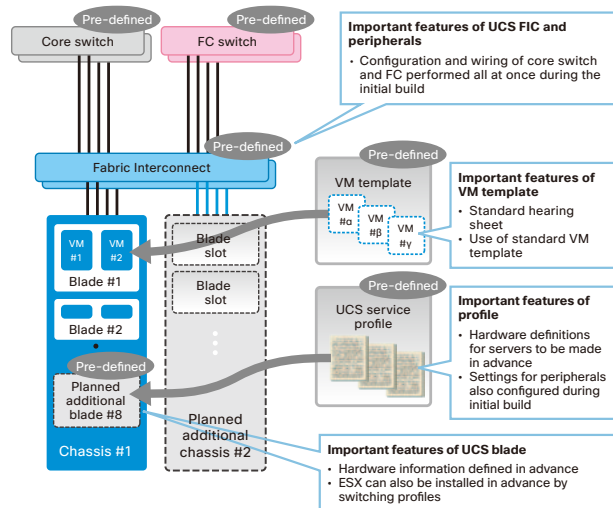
Pre-defined
Core switch

Pre-defined
FC switch

Important features of UCS FIC and peripherals
• Configuration and wiring of core switch and FC performed all at once during the initial build

Pre-defined
Fabric Interconnect

Pre-defined
VM template
VM #α
VM #β
VM #γ

Important features of VM template
• Standard hearing sheet
• Use of standard VM template

VM #1
VM #2
Blade #1

Blade slot

Blade slot

Blade #2

Pre-defined
UCS service profile

Important features of profile
• Hardware definitions for servers to be made in advance
• Settings for peripherals also configured during initial build

Pre-defined
Planned additional blade #8

Chassis #1

Planned additional chassis #2

Important features of UCS blade
• Hardware information defined in advance
• ESX can also be installed in advance by switching profiles